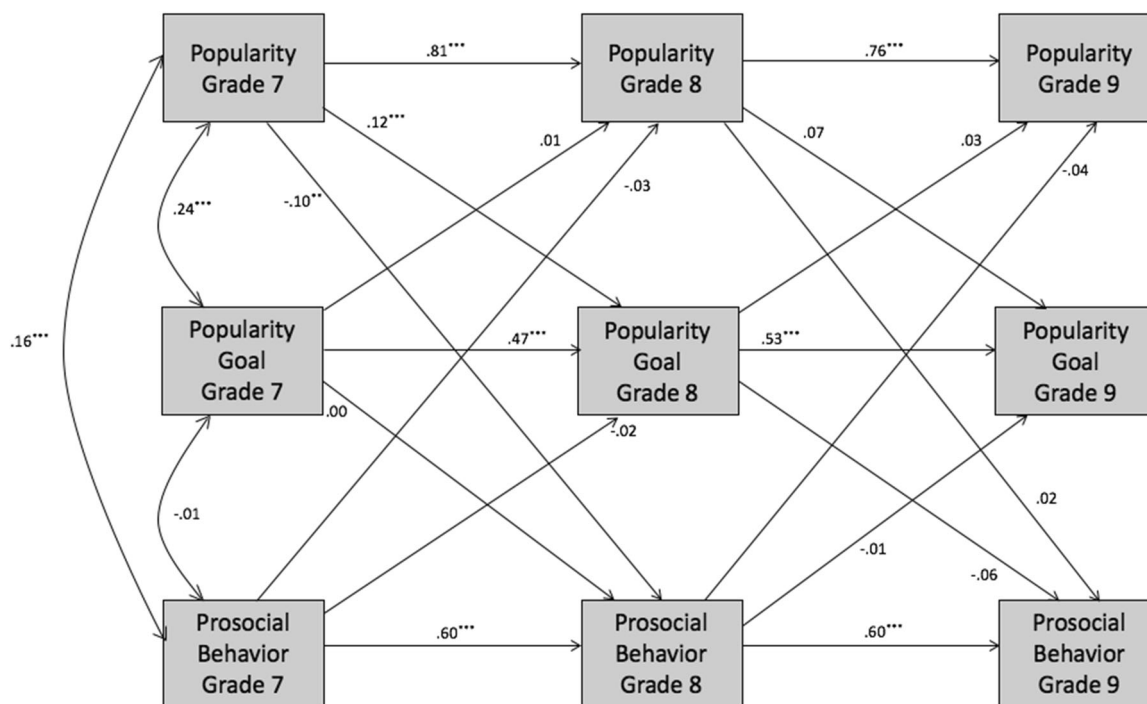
Popularity Grade 7

.81***

Popularity Grade 8

.76***

Popularity Grade 9

.12***

.01

.07

.03

.24***

-.10**

-.03

-.04

.16***

Popularity Goal Grade 7

.47***

Popularity Goal Grade 8

.53***

Popularity Goal Grade 9

.00

-.02

-.01

.02

-.01

-.06

Prosocial Behavior Grade 7

.60***

Prosocial Behavior Grade 8

.60***

Prosocial Behavior Grade 9